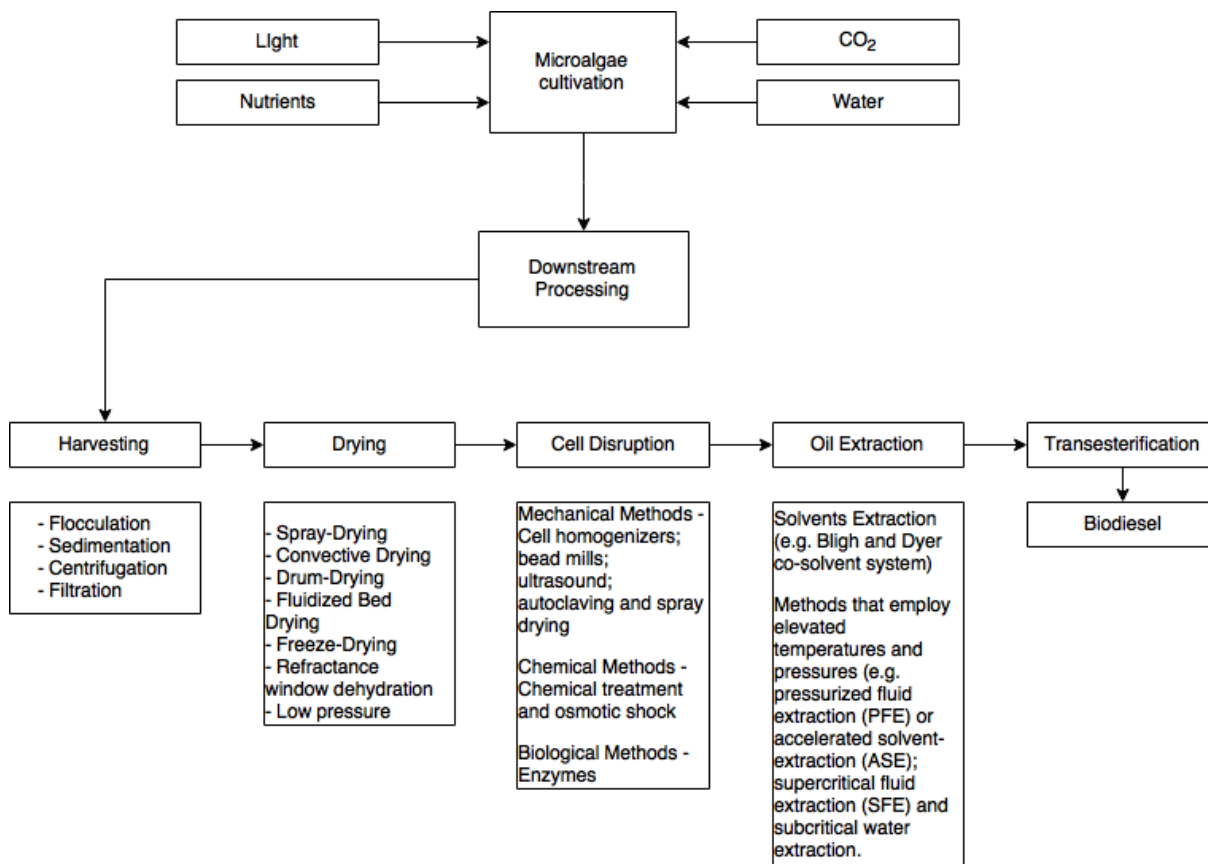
LIght

Nutrients

Microalgae cultivation

$CO_2$

Water

Downstream Processing

Harvesting

- Flocculation
- Sedimentation
- Centrifugation
- Filtration

Drying

- Spray-Drying
- Convective Drying
- Drum-Drying
- Fluidized Bed Drying
- Freeze-Drying
- Refractance window dehydration
- Low pressure

Cell Disruption

Mechanical Methods - Cell homogenizers; bead mills; ultrasound; autoclaving and spray drying

Chemical Methods - Chemical treatment and osmotic shock

Biological Methods - Enzymes

Oil Extraction

Solvents Extraction (e.g. Bligh and Dyer co-solvent system)

Methods that employ elevated temperatures and pressures (e.g. pressurized fluid extraction (PFE) or accelerated solvent-extraction (ASE); supercritical fluid extraction (SFE) and subcritical water extraction.

Transesterification

Biodiesel